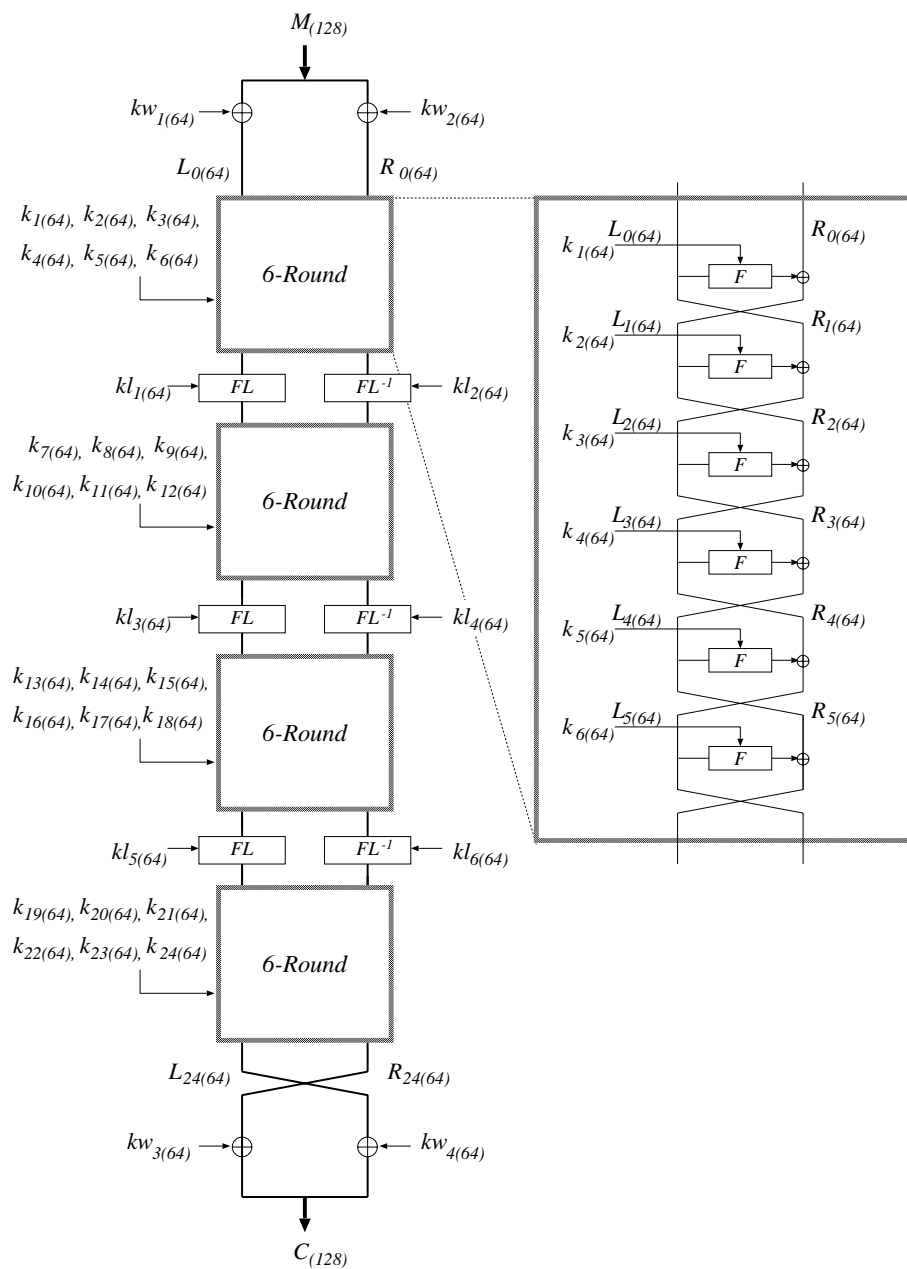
$M_{(128)}$

$kw_{1(64)}$ $kw_{2(64)}$

$L_{0(64)}$ $R_{0(64)}$

$k_{1(64)}, k_{2(64)}, k_{3(64)}, k_{4(64)}, k_{5(64)}, k_{6(64)}$

6-Round

$kl_{1(64)}$ FL $FL^{-1}$ $kl_{2(64)}$

$k_{7(64)}, k_{8(64)}, k_{9(64)}, k_{10(64)}, k_{11(64)}, k_{12(64)}$

6-Round

$kl_{3(64)}$ FL $FL^{-1}$ $kl_{4(64)}$

$k_{13(64)}, k_{14(64)}, k_{15(64)}, k_{16(64)}, k_{17(64)}, k_{18(64)}$

6-Round

$kl_{5(64)}$ FL $FL^{-1}$ $kl_{6(64)}$

$k_{19(64)}, k_{20(64)}, k_{21(64)}, k_{22(64)}, k_{23(64)}, k_{24(64)}$

6-Round

$L_{24(64)}$ $R_{24(64)}$

$kw_{3(64)}$ $kw_{4(64)}$

$C_{(128)}$

$k_{1(64)}$ $L_{0(64)}$ $R_{0(64)}$ F

$k_{2(64)}$ $L_{1(64)}$ $R_{1(64)}$ F

$k_{3(64)}$ $L_{2(64)}$ $R_{2(64)}$ F

$k_{4(64)}$ $L_{3(64)}$ $R_{3(64)}$ F

$k_{5(64)}$ $L_{4(64)}$ $R_{4(64)}$ F

$k_{6(64)}$ $L_{5(64)}$ $R_{5(64)}$ F